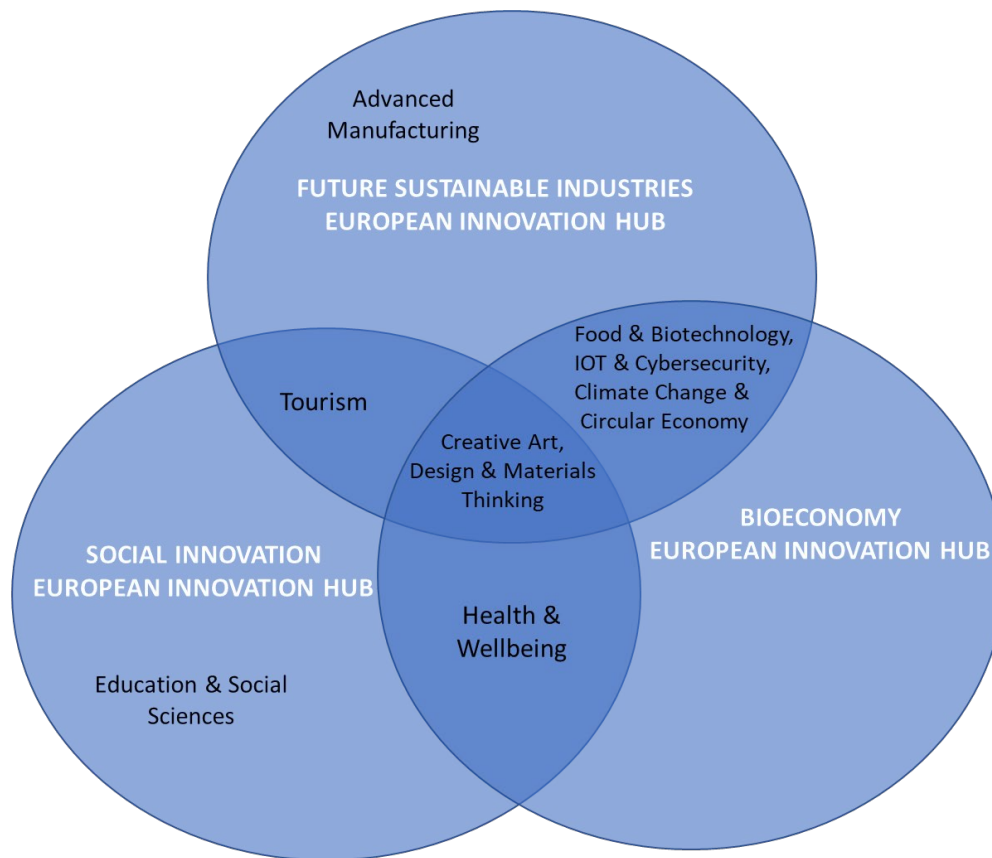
Advanced Manufacturing

FUTURE SUSTAINABLE INDUSTRIES
EUROPEAN INNOVATION HUB

Food & Biotechnology, IOT & Cybersecurity, Climate Change & Circular Economy

Tourism

Creative Art, Design & Materials Thinking

BIOECONOMY
EUROPEAN INNOVATION HUB

SOCIAL INNOVATION
EUROPEAN INNOVATION HUB

Health & Wellbeing

Education & Social Sciences